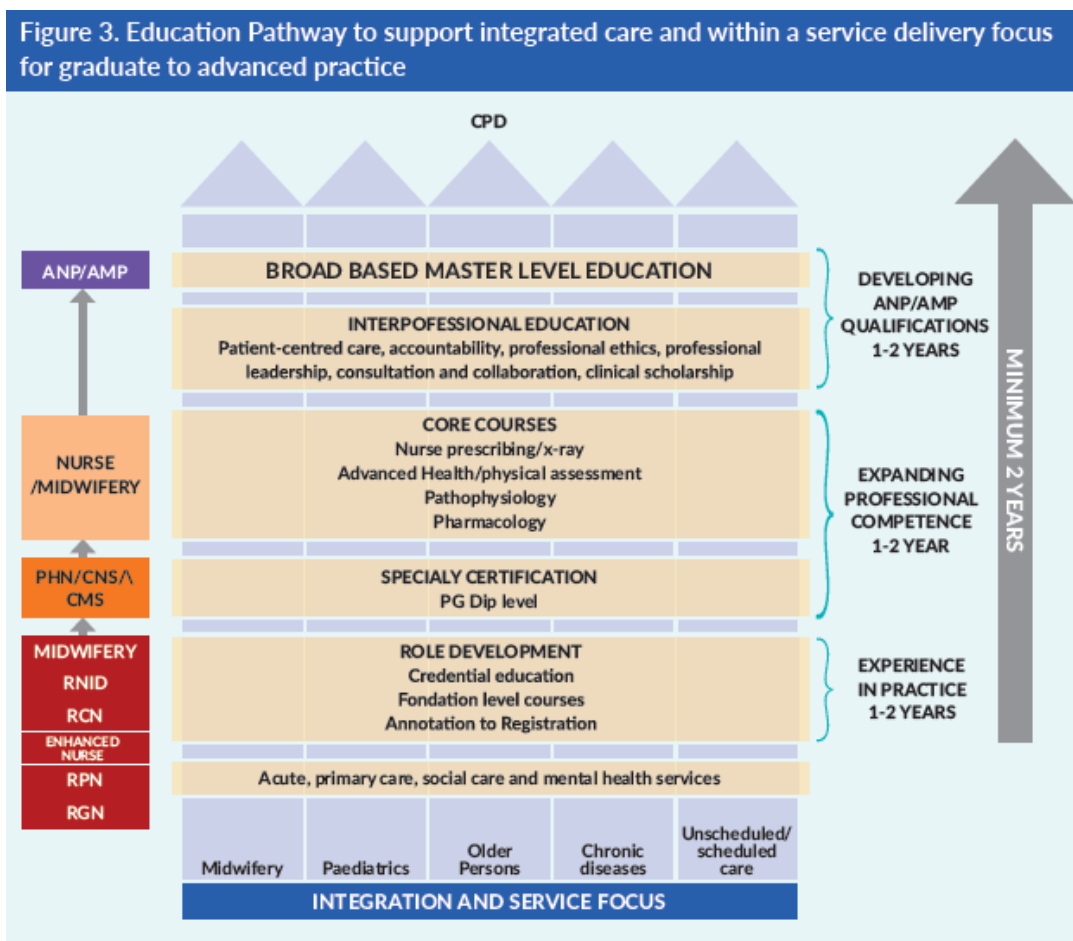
Figure 3. Education Pathway to support integrated care and within a service delivery focus for graduate to advanced practice

CPD

ANP/AMP

BROAD BASED MASTER LEVEL EDUCATION

INTERPOFESSIONAL EDUCATION
Patient-centred care, accountability, professional ethics, professional leadership, consultation and collaboration, clinical scholarship

DEVELOPING ANP/AMP QUALIFICATIONS 1-2 YEARS

NURSE /MIDWIFERY

CORE COURSES
Nurse prescribing/x-ray
Advanced Health/physical assessment
Pathophysiology
Pharmacology

EXPANDING PROFESSIONAL COMPETENCE 1-2 YEAR

PHN/CNS/\ CMS

SPECIALY CERTIFICATION
PG Dip level

MIDWIFERY
RNID
RCN
ENHANCED NURSE
RPN
RGN

ROLE DEVELOPMENT
Credential education
Fondation level courses
Annotation to Registration

EXPERIENCE IN PRACTICE 1-2 YEARS

MINIMUM 2 YEARS

Acute, primary care, social care and mental health services

Midwifery
Paediatrics
Older Persons
Chronic diseases
Unscheduled/ scheduled care

INTEGRATION AND SERVICE FOCUS